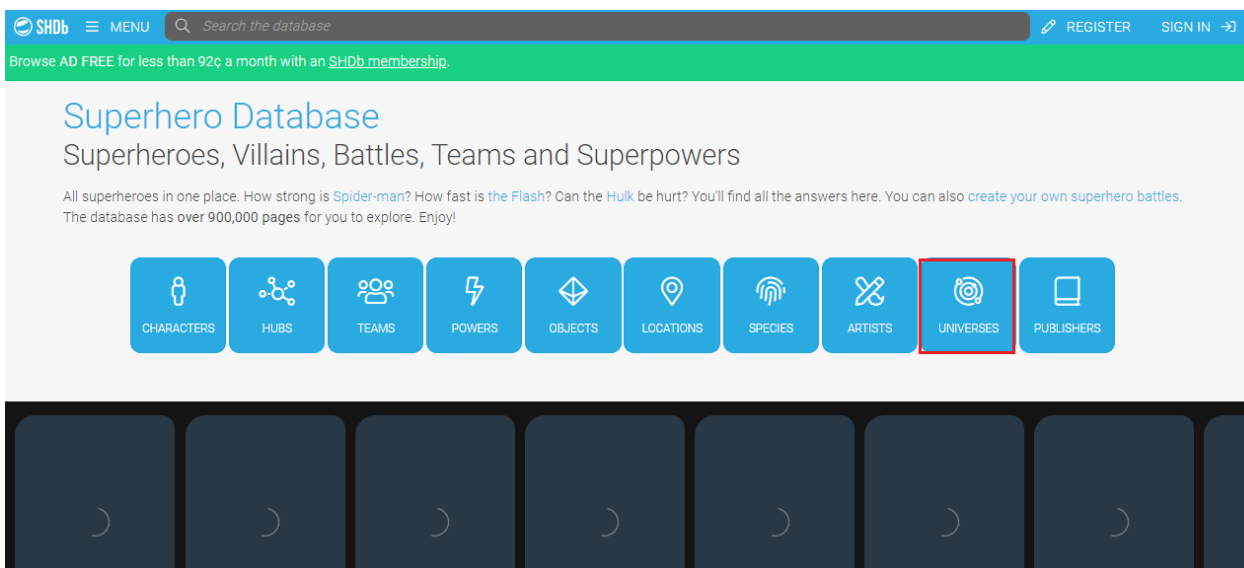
SHDb MENU Search the database REGISTER SIGN IN

Browse AD FREE for less than 92¢ a month with an SHDb membership.

Superhero Database
Superheroes, Villains, Battles, Teams and Superpowers

All superheroes in one place. How strong is Spider-man? How fast is the Flash? Can the Hulk be hurt? You'll find all the answers here. You can also create your own superhero battles. The database has over 900,000 pages for you to explore. Enjoy!

CHARACTERS HUBS TEAMS POWERS OBJECTS LOCATIONS SPECIES ARTISTS UNIVERSES PUBLISHERS